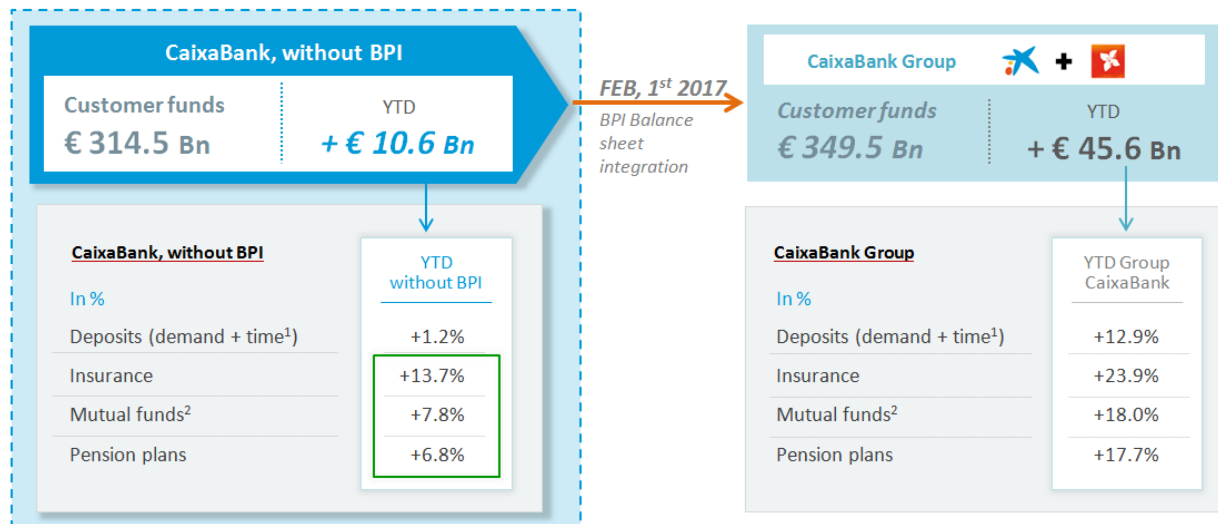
CaixaBank, without BPI

Customer funds
€ 314.5 Bn

YTD
+ € 10.6 Bn

CaixaBank, without BPI

In %

| | YTD without BPI |
|---|---|
| Deposits (demand + time$^1$) | +1.2% |
| Insurance | +13.7% |
| Mutual funds$^2$ | +7.8% |
| Pension plans | +6.8% |

FEB, 1$^{st}$ 2017
BPI Balance sheet integration

CaixaBank Group +

Customer funds
€ 349.5 Bn

YTD
+ € 45.6 Bn

CaixaBank Group

In %

| | YTD Group CaixaBank |
|---|---|
| Deposits (demand + time$^1$) | +12.9% |
| Insurance | +23.9% |
| Mutual funds$^2$ | +18.0% |
| Pension plans | +17.7% |